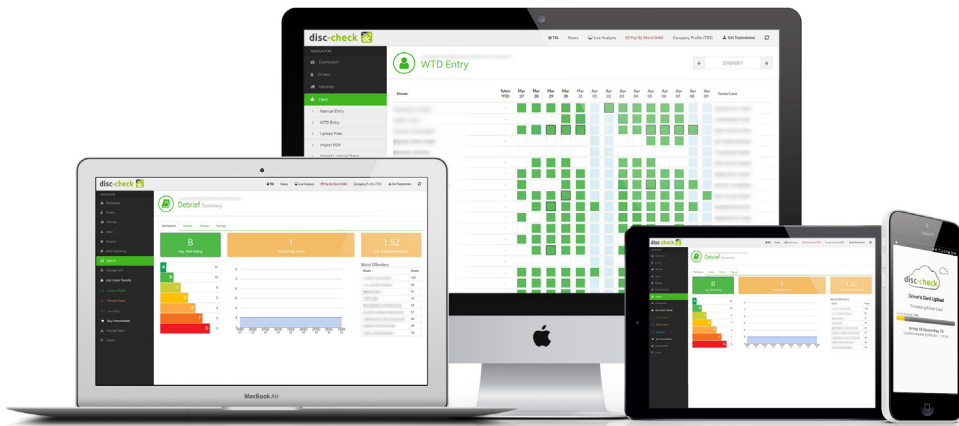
disc-check

NAVIGATION
Dashboard
Drivers
Vehicles
Input
Manual Entry
WTD Entry
Upload Files
Import XML

FTA Faces Live Analysis Pay By Direct Debit Company Profile (TDS) Get Teamviewer

WTD Entry

Driver
Taken YTD
Mar 27
Mar 28
Mar 29
Mar 30
Mar 31
Apr 01
Apr 02
Apr 03
Apr 04
Apr 05
Apr 06
Apr 07
Apr 08
Apr 09
Tacho Card

disc-check

Debrief Summary

Dashboard

B
Avg. Fleet Rating

1

1.52

Worst Offenders

MacBook Air

disc-check

Debrief Summary

B

1

1.52

Worst Offenders

disc-check

Driver's Card Upload